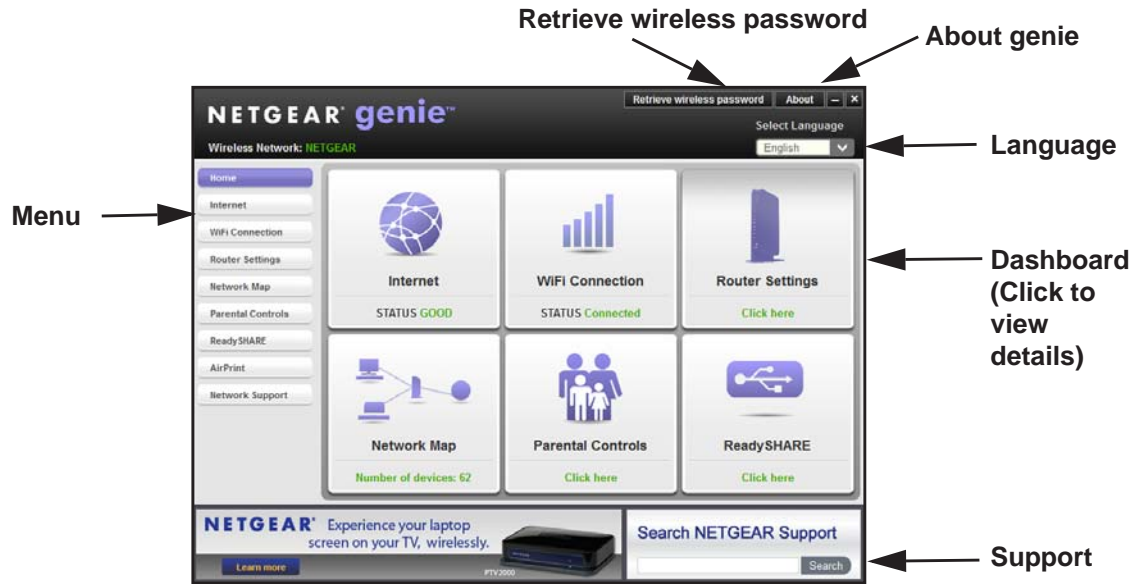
Retrieve wireless password

About genie

Retrieve wireless password
About

NETGEAR genie

Select Language

Wireless Network: NETGEAR

English

Language

Menu

Home
Internet
WiFi Connection
Router Settings
Network Map
Parental Controls
ReadySHARE
AirPrint
Network Support

Internet
STATUS GOOD

WiFi Connection
STATUS Connected

Router Settings
Click here

Dashboard (Click to view details)

Network Map
Number of devices: 62

Parental Controls
Click here

ReadySHARE
Click here

NETGEAR Experience your laptop screen on your TV, wirelessly.

Learn more

PTV2000

Search NETGEAR Support

Search

Support